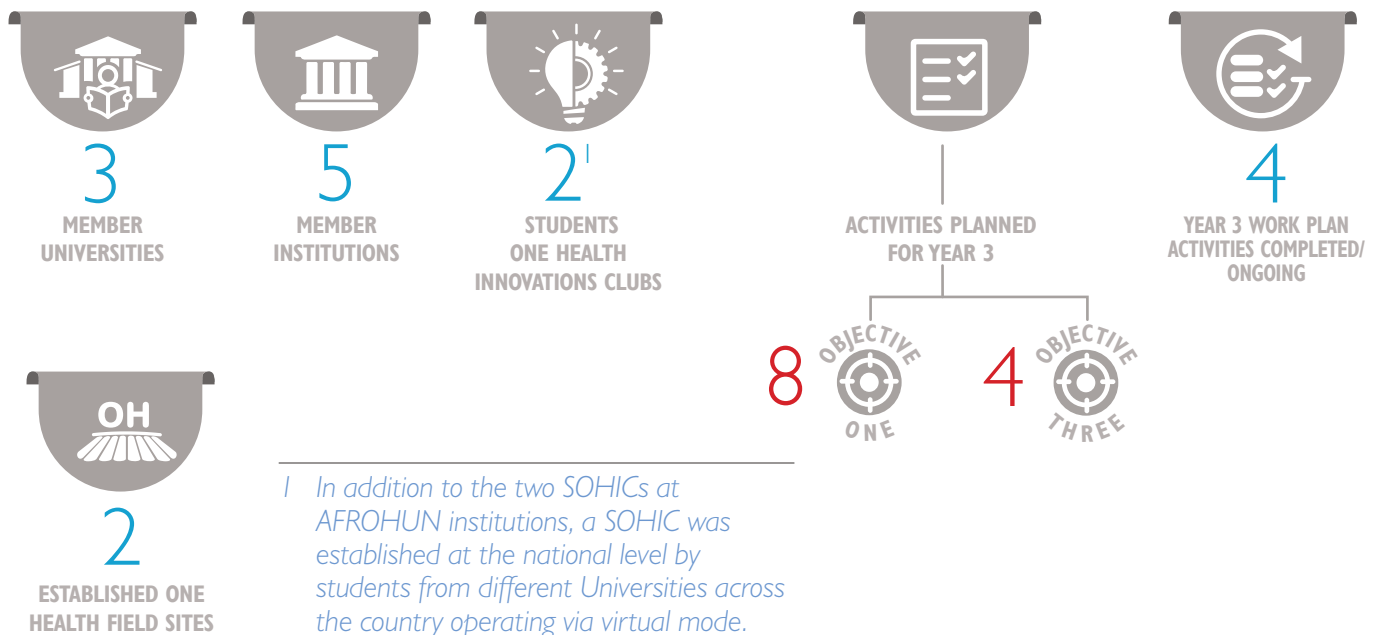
3
MEMBER UNIVERSITIES

5
MEMBER INSTITUTIONS

$2^1$
STUDENTS ONE HEALTH INNOVATIONS CLUBS

ACTIVITIES PLANNED FOR YEAR 3

8 OBJECTIVE ONE

4 OBJECTIVE THREE

4
YEAR 3 WORK PLAN ACTIVITIES COMPLETED/ ONGOING

OH

2
ESTABLISHED ONE HEALTH FIELD SITES

1 In addition to the two SOHICs at AFROHUN institutions, a SOHIC was established at the national level by students from different Universities across the country operating via virtual mode.